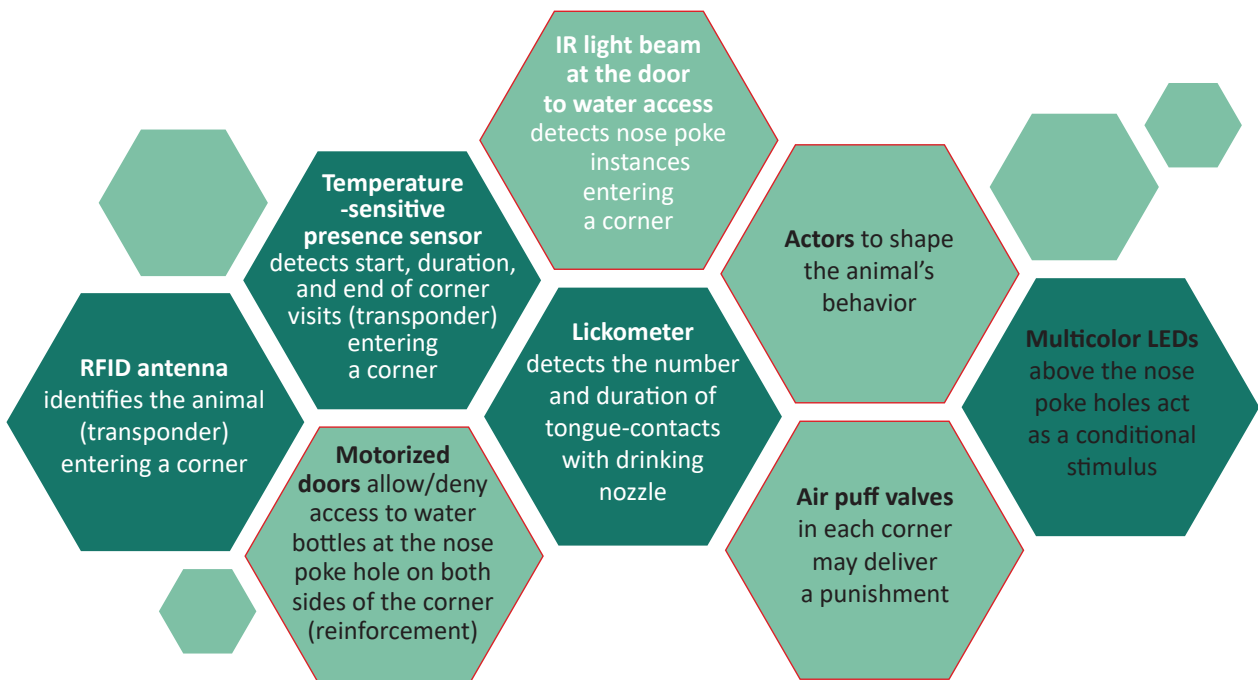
IR light beam at the door to water access detects nose poke instances entering a corner

Temperature -sensitive presence sensor detects start, duration, and end of corner visits (transponder) entering a corner

Actors to shape the animal's behavior

RFID antenna identifies the animal (transponder) entering a corner

Lickometer detects the number and duration of tongue-contacts with drinking nozzle

Multicolor LEDs above the nose poke holes act as a conditional stimulus

Motorized doors allow/deny access to water bottles at the nose poke hole on both sides of the corner (reinforcement)

Air puff valves in each corner may deliver a punishment